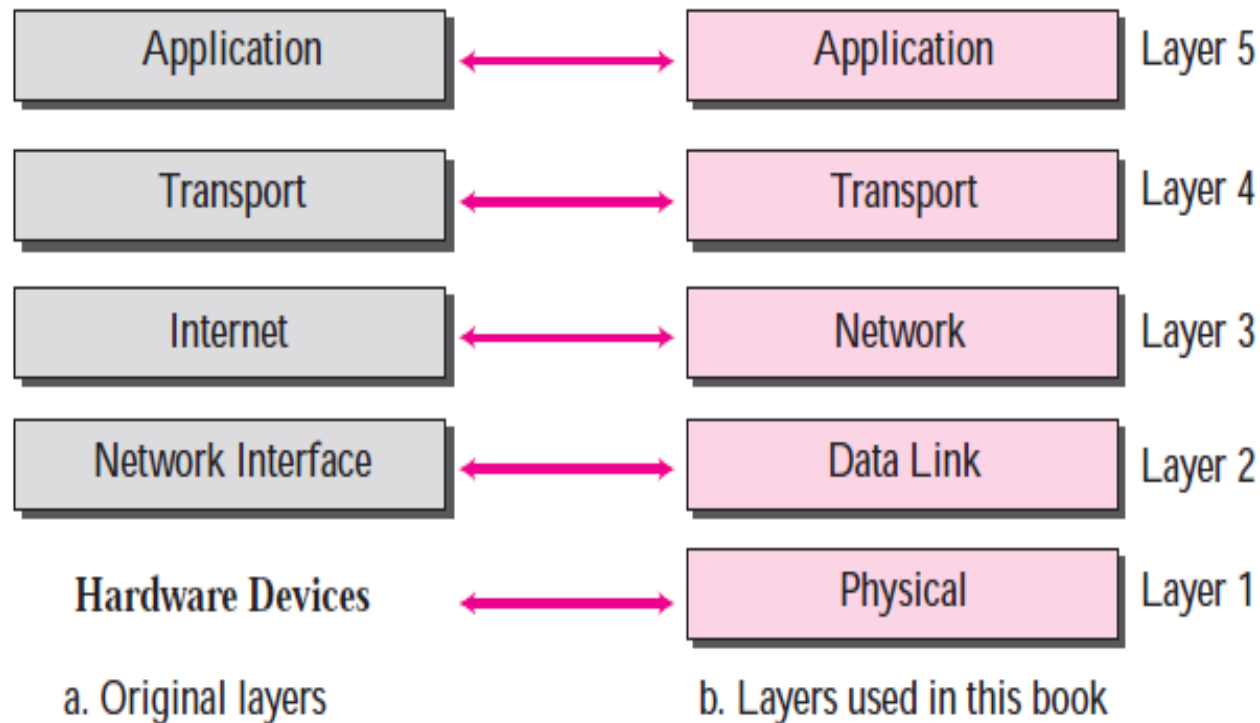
Application

Transport

Internet

Network Interface

Hardware Devices

a. Original layers

Application Layer 5

Transport Layer 4

Network Layer 3

Data Link Layer 2

Physical Layer 1

b. Layers used in this book